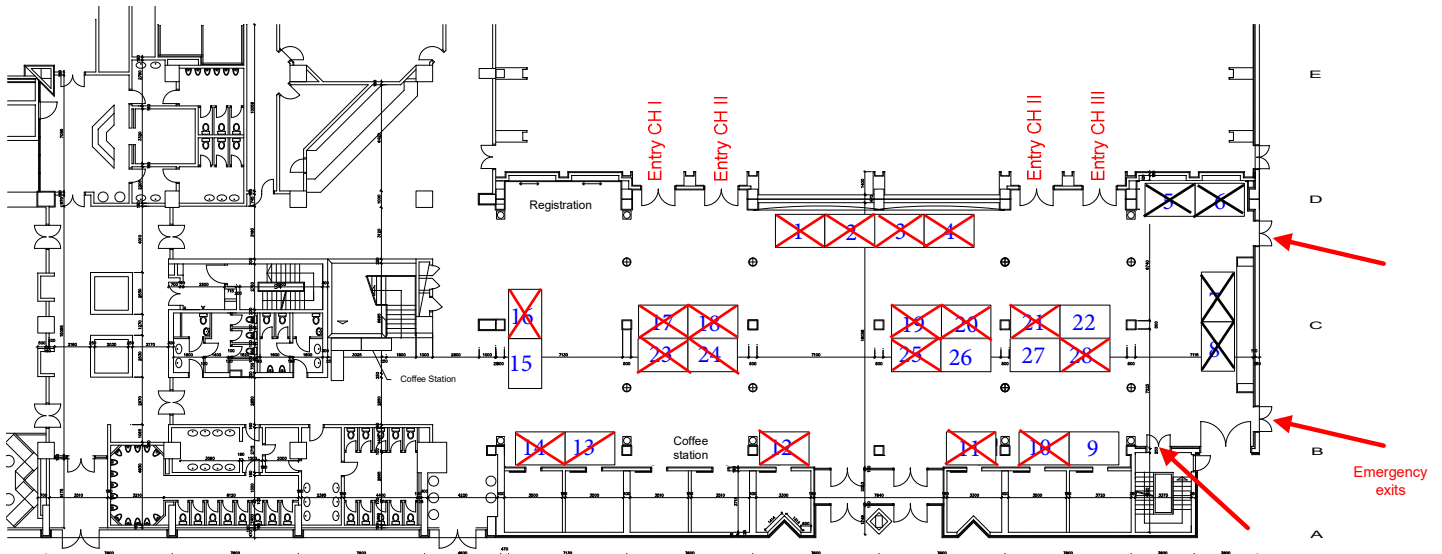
E

Entry CH I

Entry CH II

Entry CH II

Entry CH III

D

Registration

5

6

1

2

3

4

C

16

17

18

19

20

21

22

7

15

23

24

25

26

27

28

8

Coffee Station

Coffee station

B

14

13

12

11

10

9

Emergency exits

A